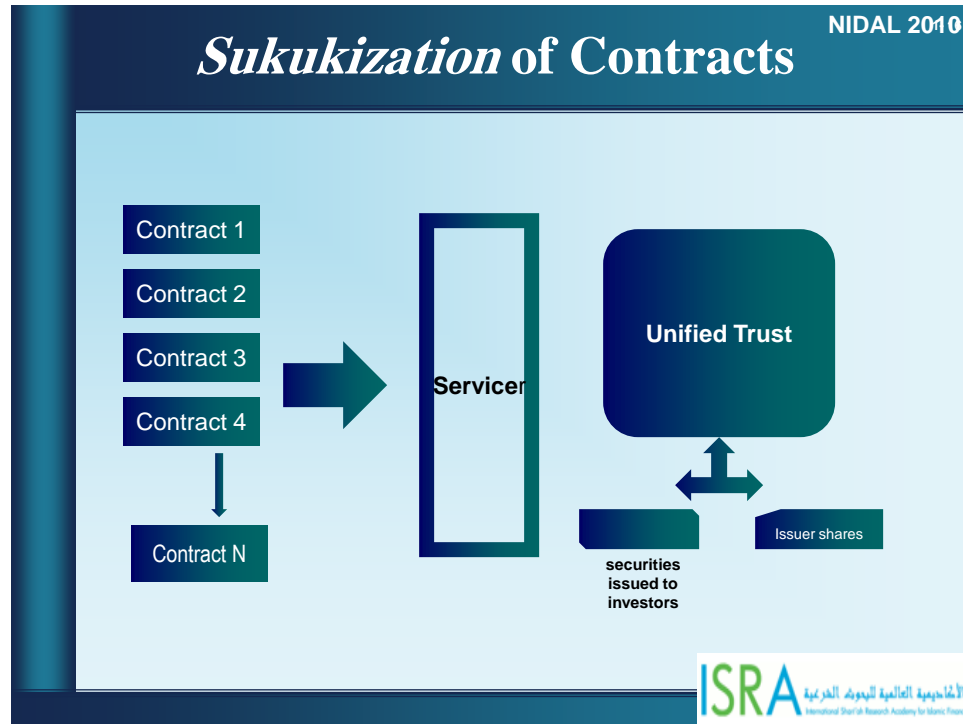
NIDAL 2010

*Sukukization* of Contracts

Contract 1

Contract 2

Contract 3

Contract 4

Contract N

Servicer

Unified Trust

securities issued to investors

Issuer shares

ISRA الأكاديمية العالمية للبحوث الشرعية

International Shari'ah Research Academy for Islamic Finan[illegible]